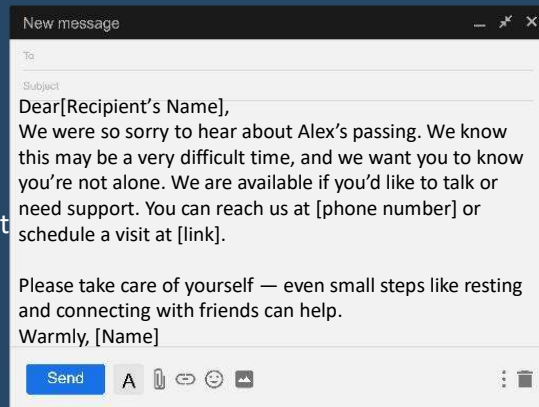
New message

To

Subject

Dear[Recipient’s Name],
We were so sorry to hear about Alex’s passing. We know this may be a very difficult time, and we want you to know you’re not alone. We are available if you’d like to talk or need support. You can reach us at [phone number] or schedule a visit at [link].

Please take care of yourself — even small steps like resting and connecting with friends can help.
Warmly, [Name]

Send A